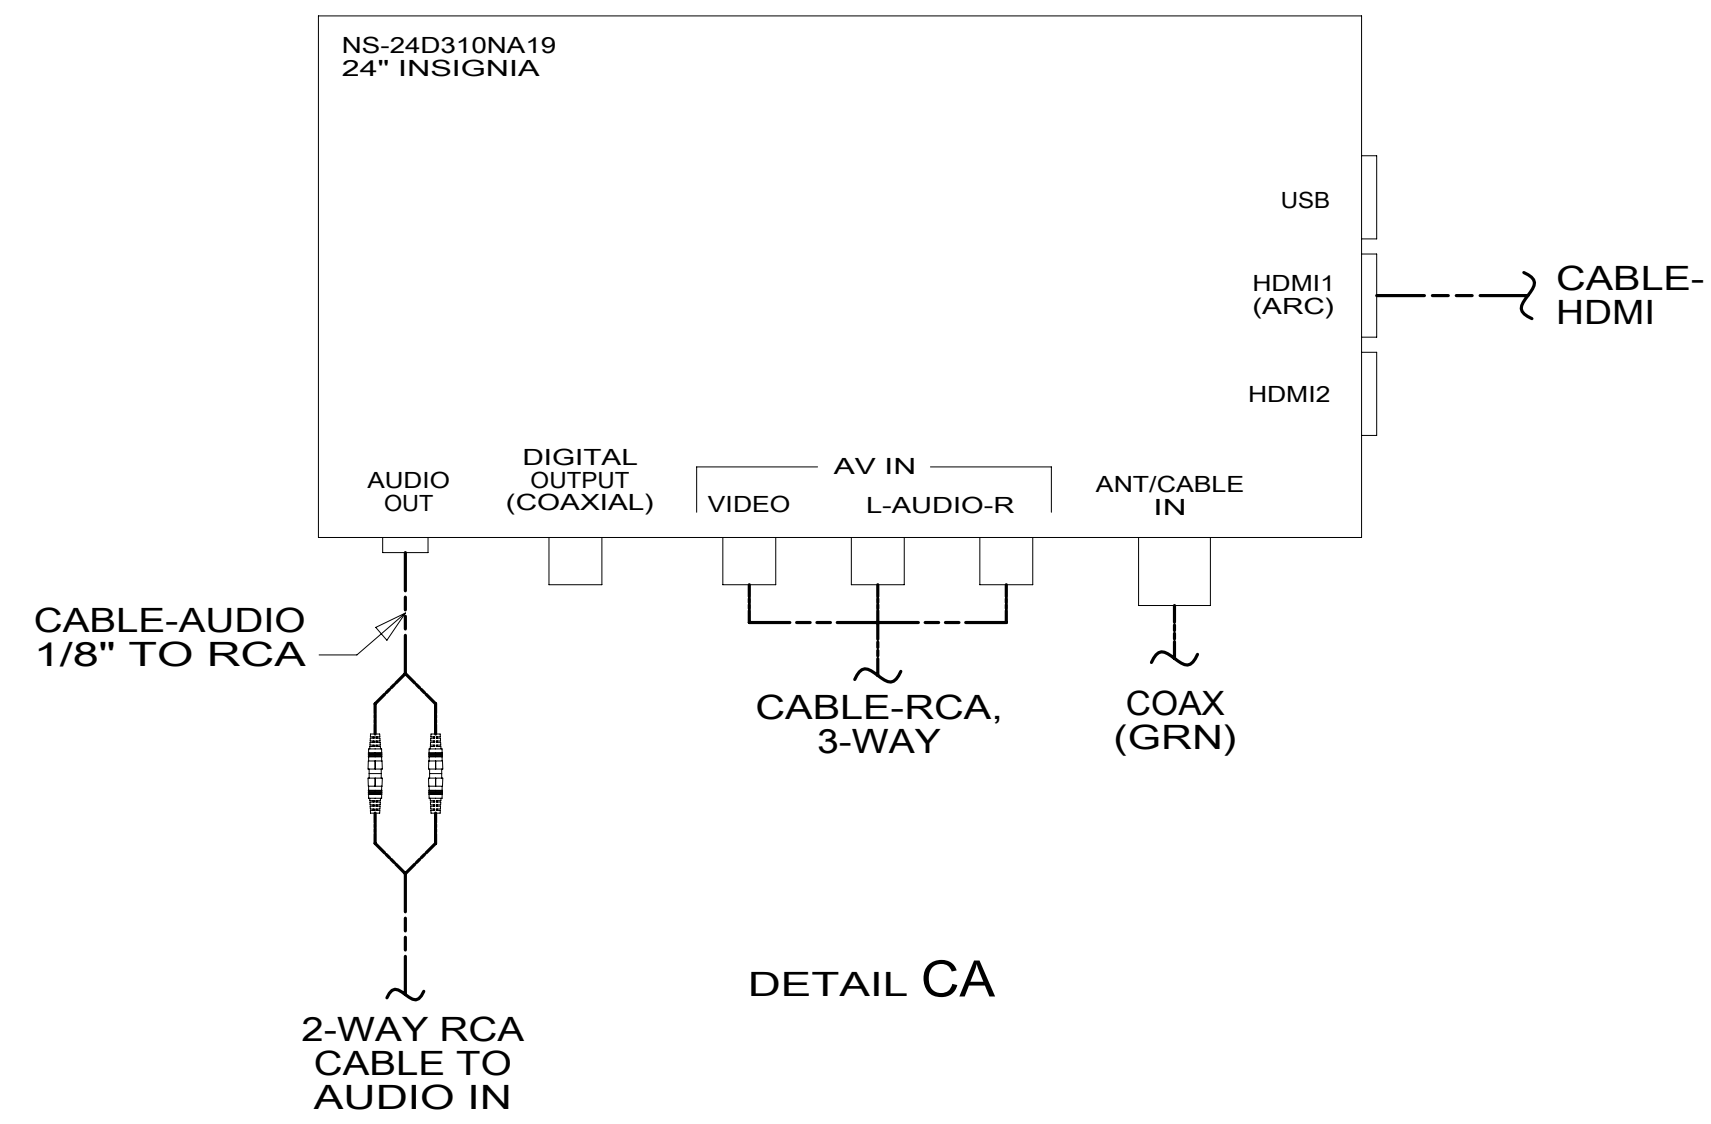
NS-24D310NA19
24" INSIGNIA

USB

HDMI1
(ARC)

CABLE-
HDMI

HDMI2

AUDIO
OUT

DIGITAL
OUTPUT
(COAXIAL)

AV IN

VIDEO

L-AUDIO-R

ANT/CABLE
IN

CABLE-AUDIO
1/8" TO RCA

CABLE-RCA,
3-WAY

COAX
(GRN)

DETAIL CA

2-WAY RCA
CABLE TO
AUDIO IN